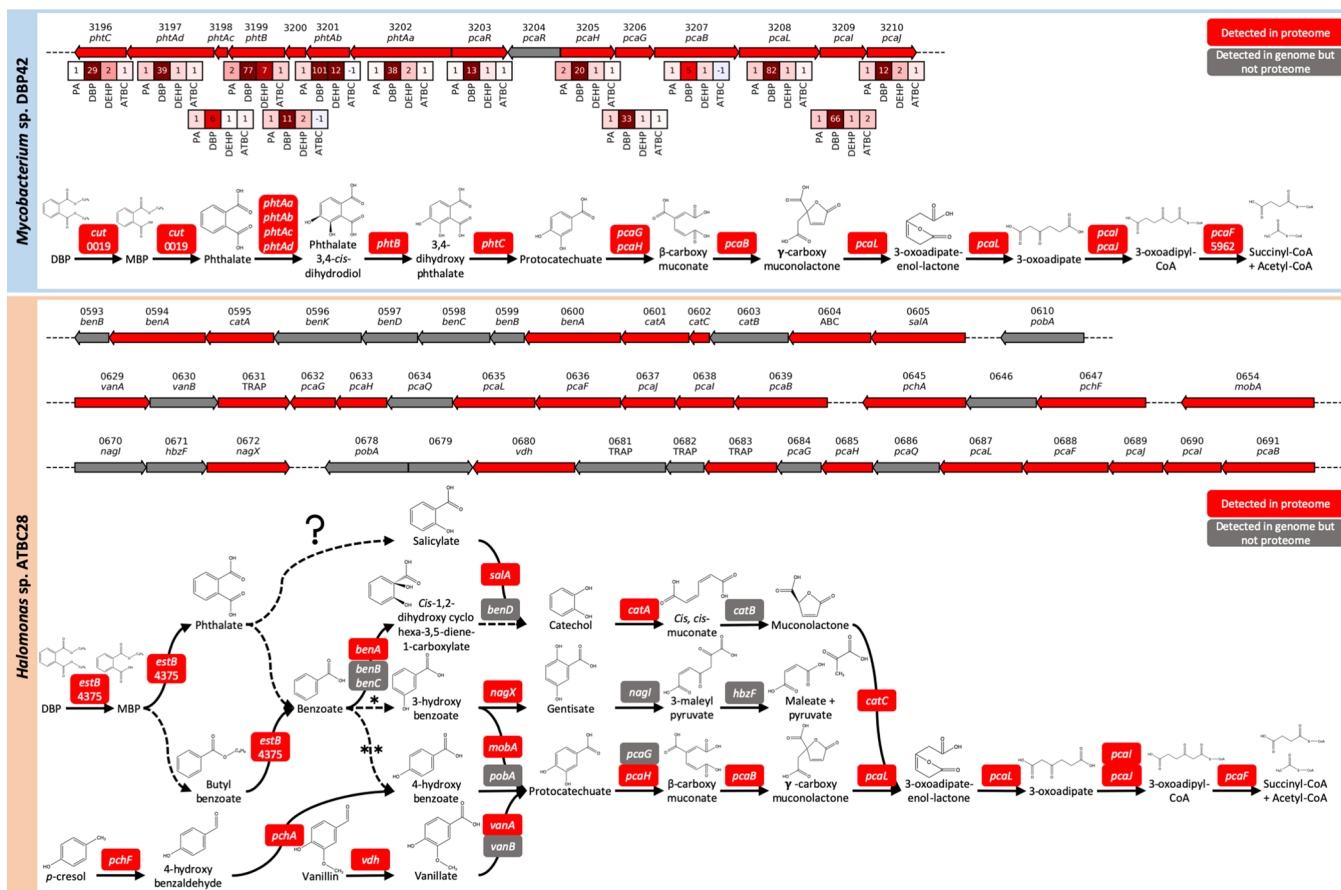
Mycobacterium sp. DBP42

Detected in proteome
Detected in genome but not proteome

3196 phtC | 3197 phtAd | 3198 phtAc | 3199 phtB | 3200 | 3201 phtAb | 3202 phtAa | 3203 pcaR | 3204 pcaR | 3205 pcaH | 3206 pcaG | 3207 pcaB | 3208 pcaL | 3209 pcaI | 3210 pcaJ

| PA | DBP | DEHP | ATBC |
|---|---|---|---|
| 1 | 29 | 2 | 1 |
| 1 | 39 | 1 | 1 |
| 1 | 6 | 1 | 1 |
| 2 | 77 | 7 | 1 |
| 1 | 11 | 2 | -1 |
| 1 | 101 | 12 | -1 |
| 1 | 38 | 2 | 1 |
| 1 | 13 | 1 | 1 |
| 2 | 20 | 1 | 1 |
| 1 | 33 | 1 | 1 |
| 1 | 5 | 1 | -1 |
| 1 | 82 | 1 | 1 |
| 1 | 66 | 1 | 2 |
| 1 | 12 | 2 | 1 |

DBP → cut 0019 → MBP → cut 0019 → Phthalate → phtAa phtAb phtAc phtAd → Phthalate 3,4-cis-dihydrodiol → phtB → 3,4-dihydroxy phthalate → phtC → Protocatechuate → pcaG pcaH → β-carboxy muconate → pcaB → γ-carboxy muconolactone → pcaL → 3-oxoadipate-enol-lactone → pcaL → 3-oxoadipate → pcaI pcaJ → 3-oxoadipyl-CoA → pcaF 5962 → Succinyl-CoA + Acetyl-CoA

Halomonas sp. ATBC28

0593 benB | 0594 benA | 0595 catA | 0596 benK | 0597 benD | 0598 benC | 0599 benB | 0600 benA | 0601 catA | 0602 catC | 0603 catB | 0604 ABC | 0605 salA | 0610 pobA

0629 vanA | 0630 vanB | 0631 TRAP | 0632 pcaG | 0633 pcaH | 0634 pcaQ | 0635 pcaL | 0636 pcaF | 0637 pcaJ | 0638 pcaI | 0639 pcaB | 0645 pchA | 0646 | 0647 pchF | 0654 mobA

0670 nagI | 0671 hbzF | 0672 nagX | 0678 pobA | 0679 | 0680 vdh | 0681 TRAP | 0682 TRAP | 0683 TRAP | 0684 pcaG | 0685 pcaH | 0686 pcaQ | 0687 pcaL | 0688 pcaF | 0689 pcaJ | 0690 pcaI | 0691 pcaB

Detected in proteome
Detected in genome but not proteome

?
Salicylate
salA
benD
Cis-1,2-dihydroxy cyclo hexa-3,5-diene-1-carboxylate
Catechol
catA
Cis, cis-muconate
catB
Muconolactone
Phthalate
DBP
estB 4375
MBP
estB 4375
benA
benB benC
Benzoate
*
3-hydroxy benzoate
nagX
Gentisate
nagI
3-maleyl pyruvate
hbzF
Maleate + pyruvate
catC
estB 4375
**
Butyl benzoate
mobA
pobA
4-hydroxy benzoate
Protocatechuate
pcaG
pcaH
β-carboxy muconate
pcaB
γ-carboxy muconolactone
pcaL
3-oxoadipate-enol-lactone
pcaL
3-oxoadipate
pcaI
pcaJ
3-oxoadipyl-CoA
pcaF
Succinyl-CoA + Acetyl-CoA
p-cresol
pchF
4-hydroxy benzaldehyde
pchA
Vanillin
vdh
Vanillate
vanA
vanB